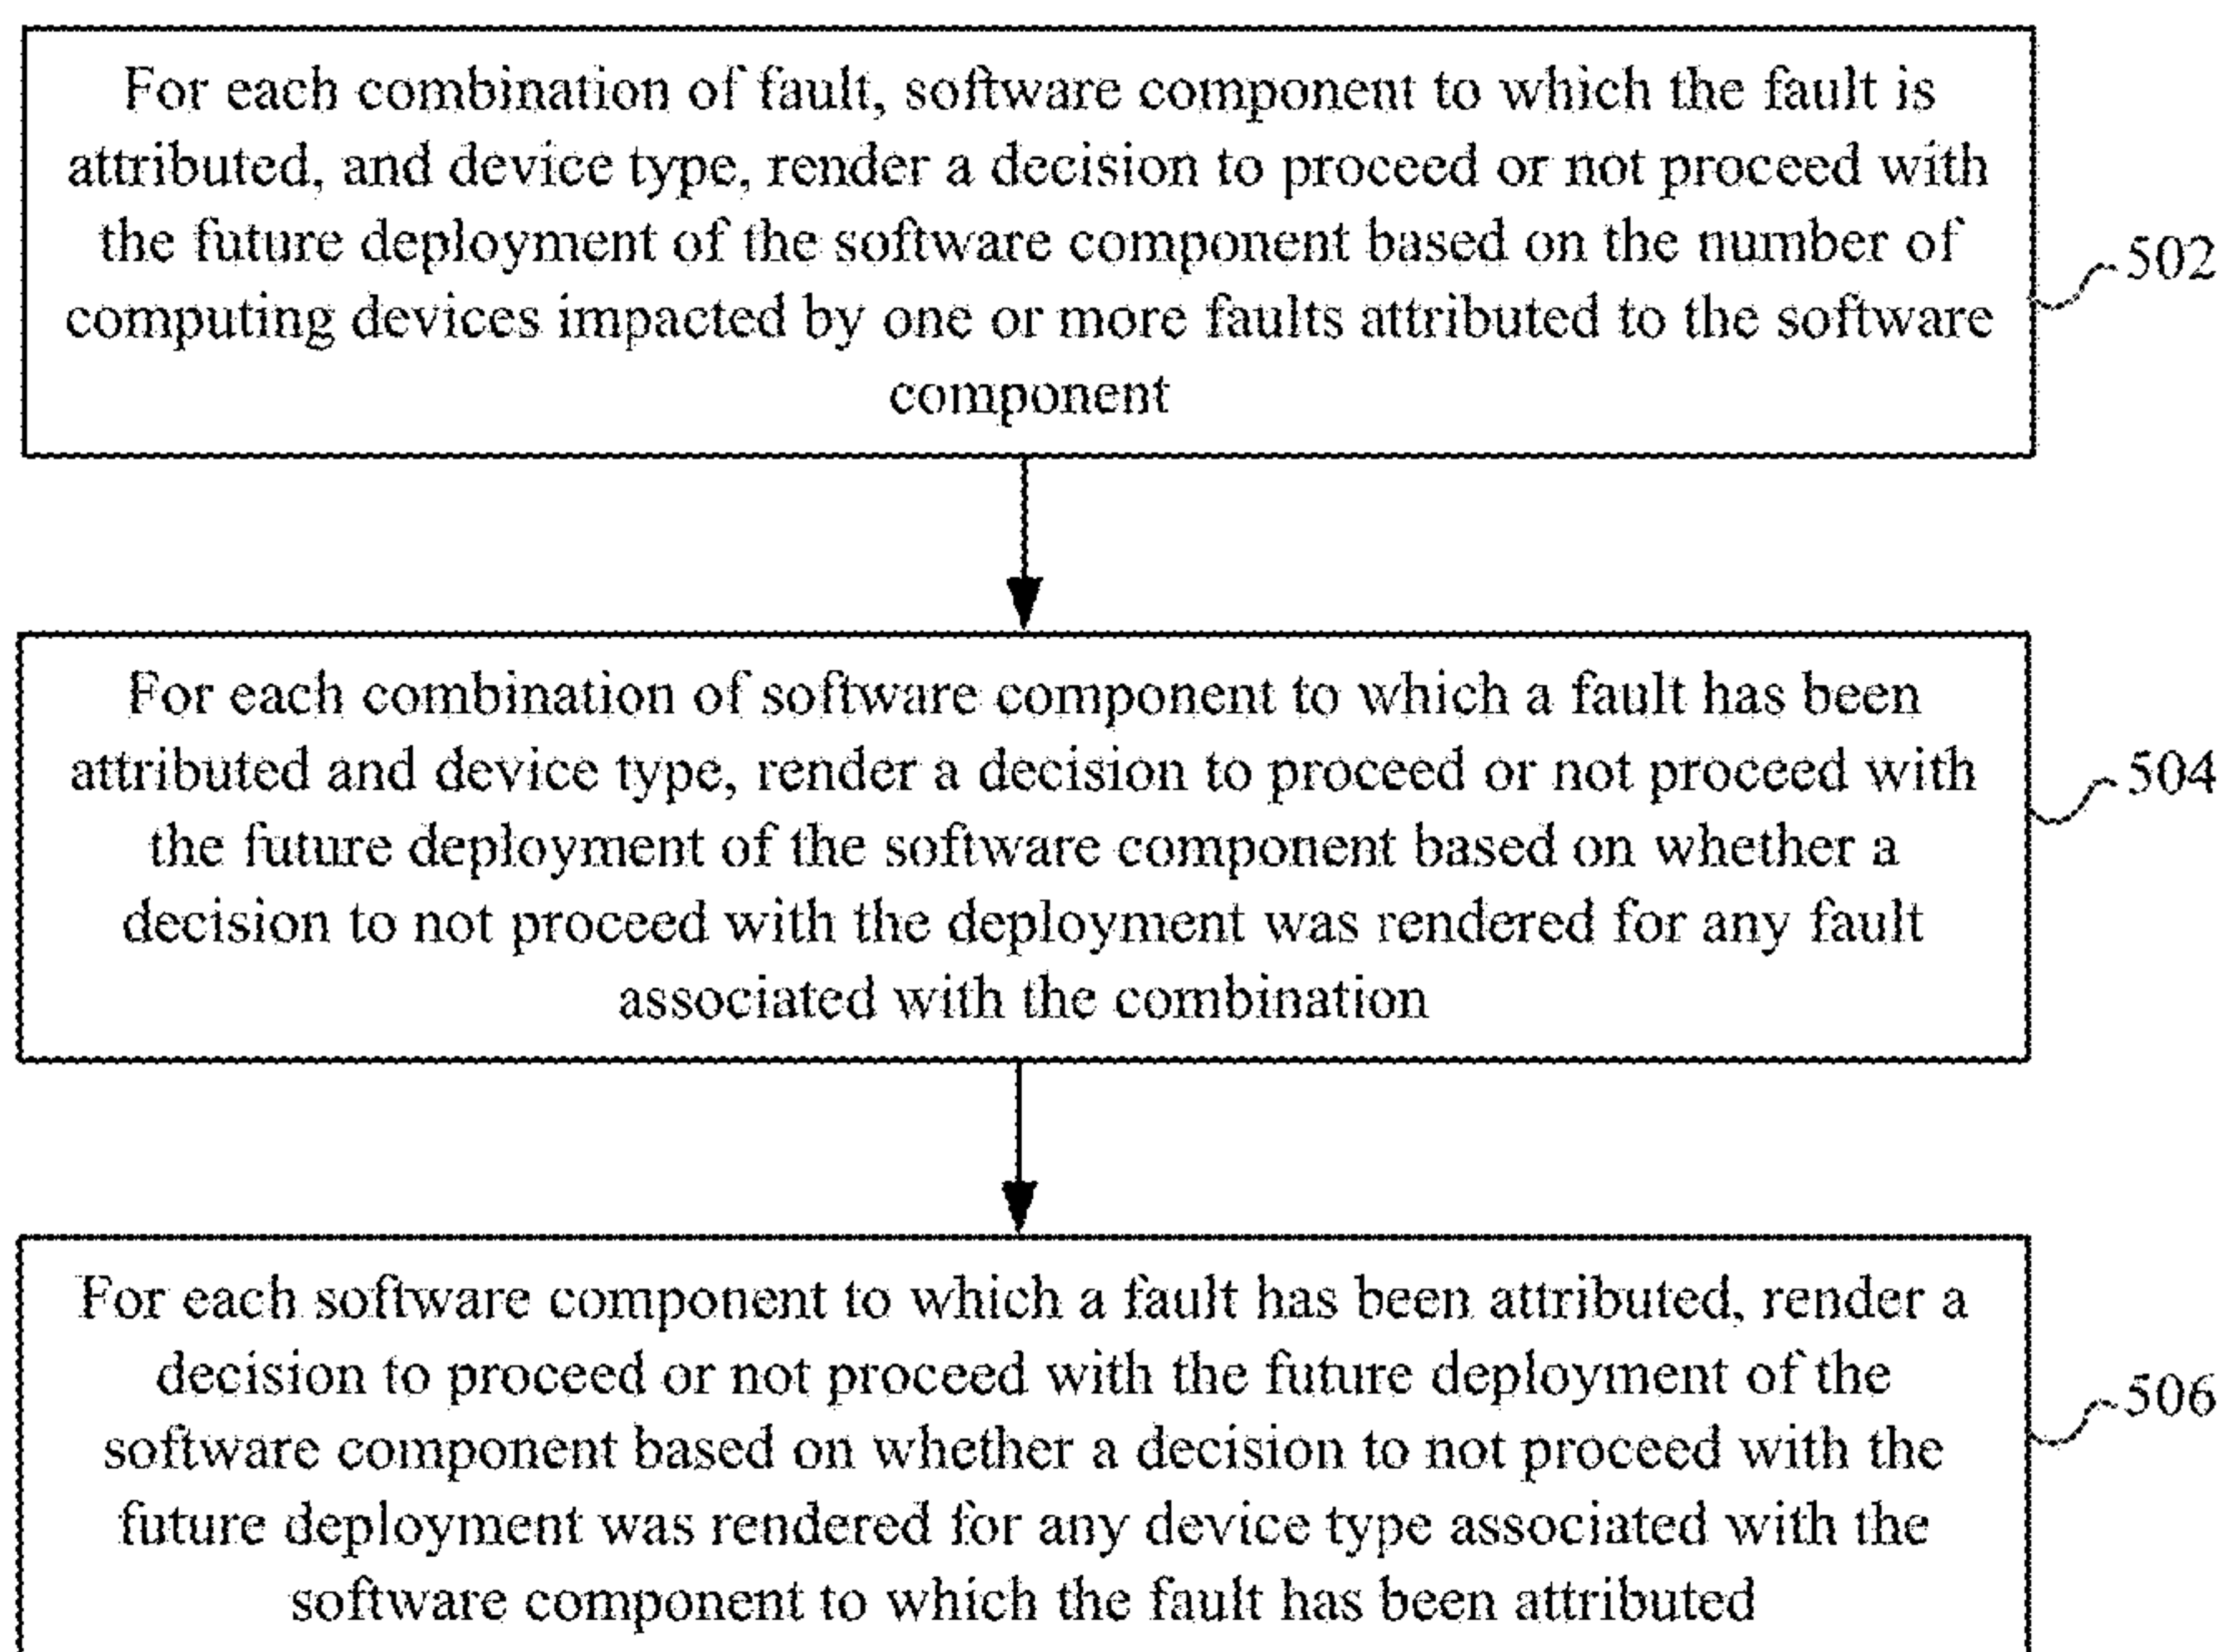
For each combination of fault, software component to which the fault is attributed, and device type, render a decision to proceed or not proceed with the future deployment of the software component based on the number of computing devices impacted by one or more faults attributed to the software component

502

For each combination of software component to which a fault has been attributed and device type, render a decision to proceed or not proceed with the future deployment of the software component based on whether a decision to not proceed with the deployment was rendered for any fault associated with the combination

504

For each software component to which a fault has been attributed, render a decision to proceed or not proceed with the future deployment of the software component based on whether a decision to not proceed with the future deployment was rendered for any device type associated with the software component to which the fault has been attributed

506